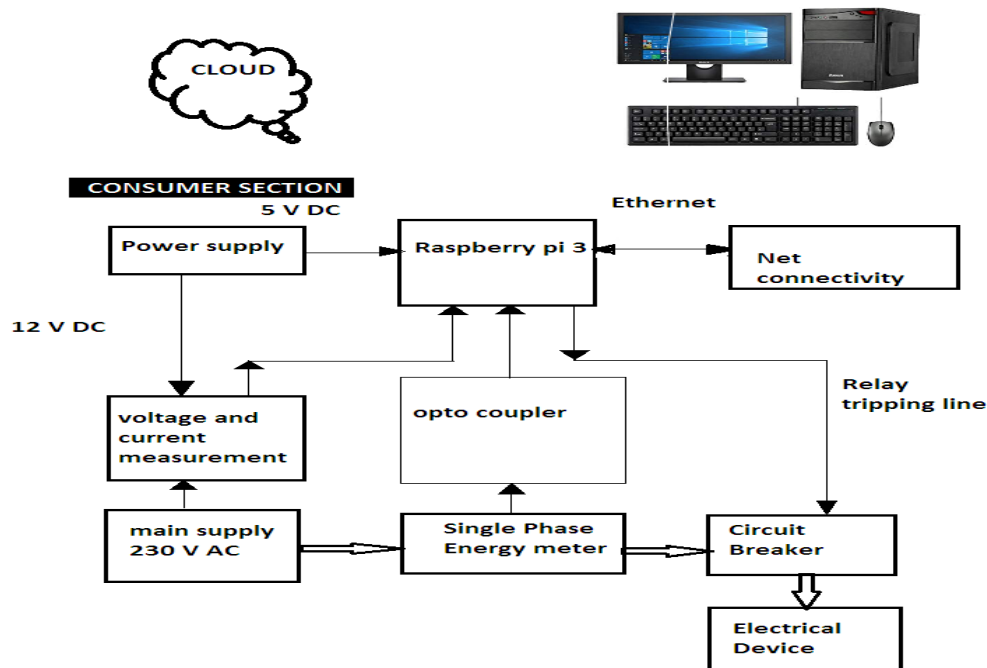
CLOUD

CONSUMER SECTION

5 V DC

Ethernet

Power supply

Raspberry pi 3

Net connectivity

12 V DC

Relay tripping line

voltage and current measurement

opto coupler

main supply 230 V AC

Single Phase Energy meter

Circuit Breaker

Electrical Device